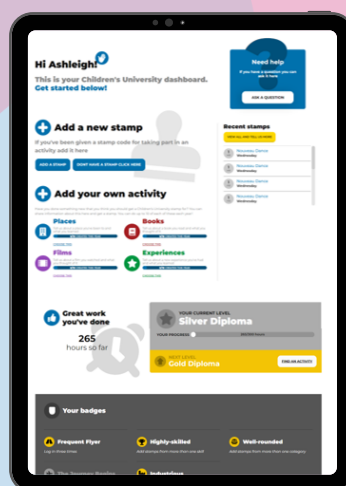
Hi Ashleigh!

This is your Children's University dashboard. Get started below!

Need help
If you have a question you can ask it here

ASK A QUESTION

Add a new stamp

If you've been given a stamp code for taking part in an activity add it here

ADD A STAMP

DON'T HAVE A STAMP? CLICK HERE

Recent stamps

VIEW ALL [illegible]

Nouveau Demo
Wednesday

Nouveau Demo
Wednesday

Nouveau Demo
Wednesday

Nouveau Demo
Wednesday

Nouveau Demo
Wednesday

Add your own activity

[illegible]

Places

Books

Films

Experiences

Great work you've done

265
hours so far

YOUR CURRENT LEVEL
Silver Diploma

YOUR PROGRESS

NEXT LEVEL
Gold Diploma

FIND AN ACTIVITY

Your badges

Frequent Flyer
Log in three times

Highly-skilled
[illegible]

Well-rounded
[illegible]

The Journey Begins

Industrious